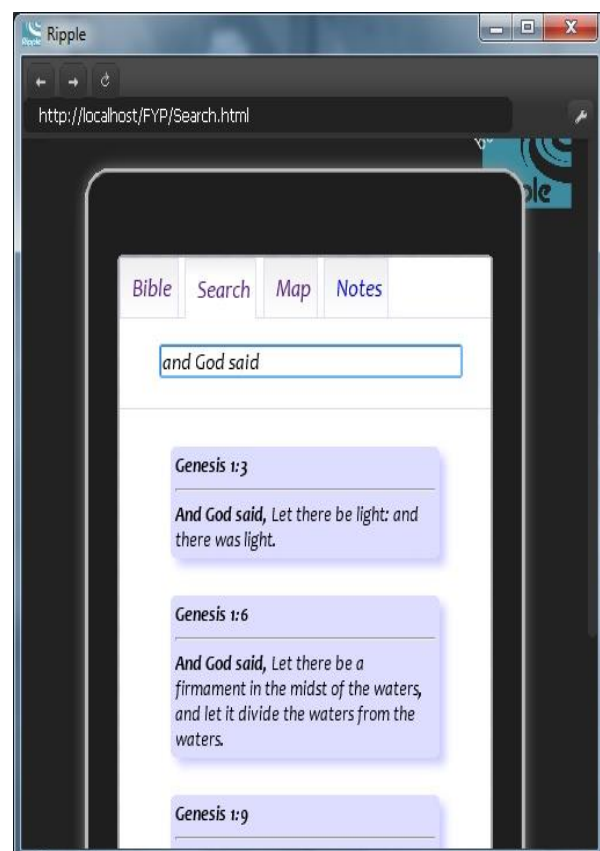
Ripple

http://localhost/FYP/Search.html

Bible Search Map Notes

and God said

Genesis 1:3

**And God said,** Let there be light: and there was light.

Genesis 1:6

**And God said,** Let there be a firmament in the midst of the waters, and let it divide the waters from the waters.

Genesis 1:9